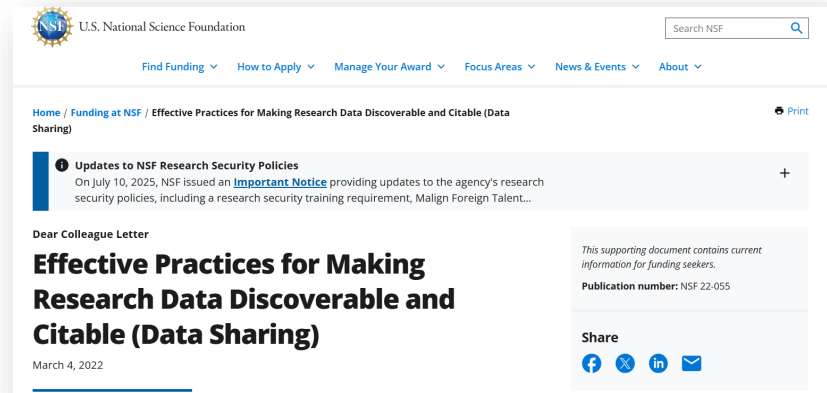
NSF U.S. National Science Foundation

Search NSF

Find Funding How to Apply Manage Your Award Focus Areas News & Events About

Home / Funding at NSF / Effective Practices for Making Research Data Discoverable and Citable (Data Sharing)

Print

Updates to NSF Research Security Policies
On July 10, 2025, NSF issued an Important Notice providing updates to the agency's research security policies, including a research security training requirement, Malign Foreign Talent...

+

Dear Colleague Letter

Effective Practices for Making Research Data Discoverable and Citable (Data Sharing)

March 4, 2022

This supporting document contains current information for funding seekers.

Publication number: NSF 22-055

Share